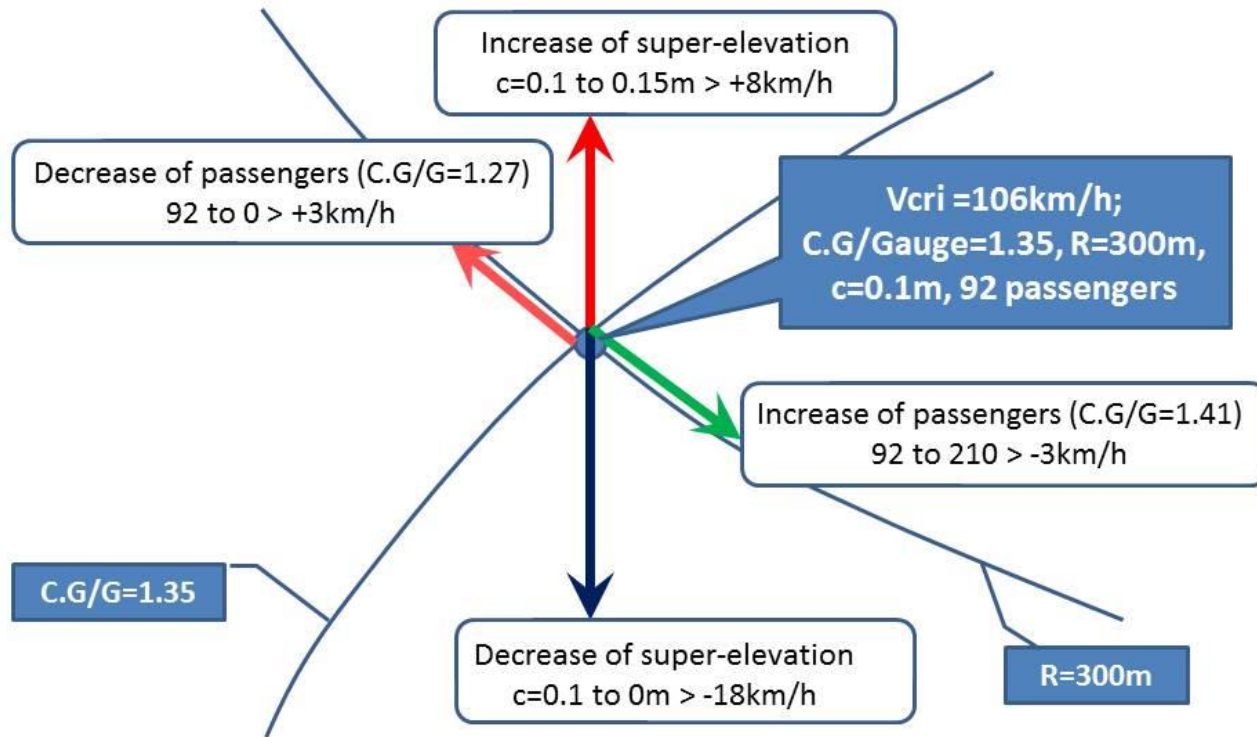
Increase of super-elevation
c=0.1 to 0.15m > +8km/h

Decrease of passengers (C.G/G=1.27)
92 to 0 > +3km/h

Vcri =106km/h;
C.G/Gauge=1.35, R=300m,
c=0.1m, 92 passengers

Increase of passengers (C.G/G=1.41)
92 to 210 > -3km/h

C.G/G=1.35

Decrease of super-elevation
c=0.1 to 0m > -18km/h

R=300m